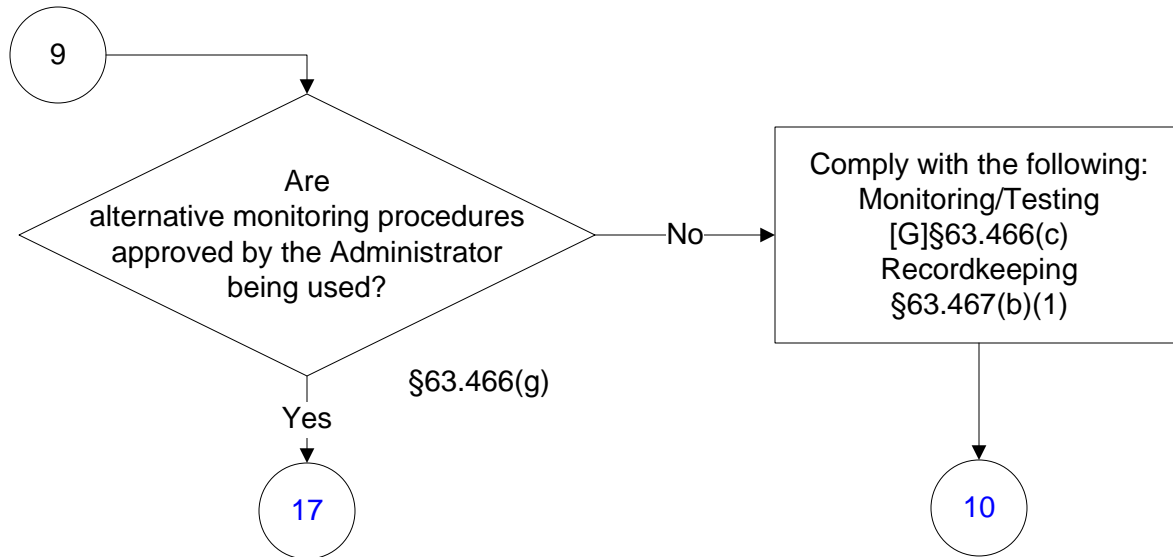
9

Are alternative monitoring procedures approved by the Administrator being used?

§63.466(g)

No

Comply with the following:
Monitoring/Testing
[G]§63.466(c)
Recordkeeping
§63.467(b)(1)

Yes

17

10